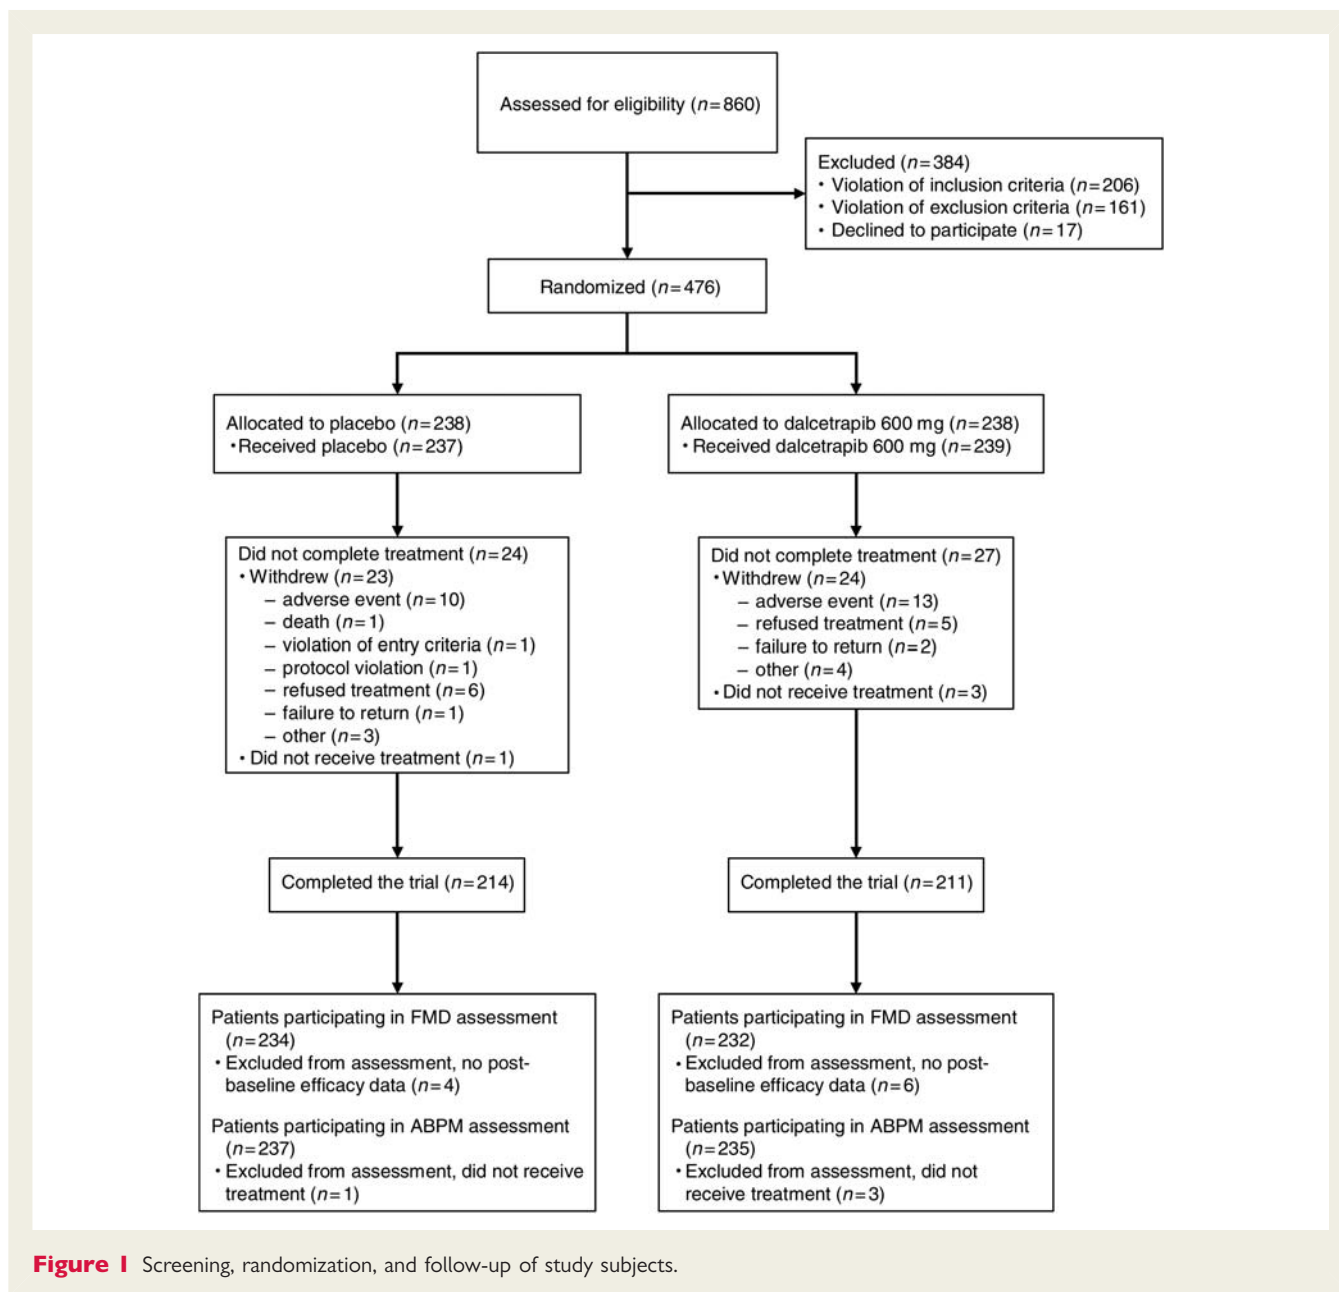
Assessed for eligibility ($n=860$)

Excluded ($n=384$)
• Violation of inclusion criteria ($n=206$)
• Violation of exclusion criteria ($n=161$)
• Declined to participate ($n=17$)

Randomized ($n=476$)

Allocated to placebo ($n=238$)
• Received placebo ($n=237$)

Allocated to dalcetrapib 600 mg ($n=238$)
• Received dalcetrapib 600 mg ($n=239$)

Did not complete treatment ($n=24$)
• Withdrew ($n=23$)
– adverse event ($n=10$)
– death ($n=1$)
– violation of entry criteria ($n=1$)
– protocol violation ($n=1$)
– refused treatment ($n=6$)
– failure to return ($n=1$)
– other ($n=3$)
• Did not receive treatment ($n=1$)

Did not complete treatment ($n=27$)
• Withdrew ($n=24$)
– adverse event ($n=13$)
– refused treatment ($n=5$)
– failure to return ($n=2$)
– other ($n=4$)
• Did not receive treatment ($n=3$)

Completed the trial ($n=214$)

Completed the trial ($n=211$)

Patients participating in FMD assessment ($n=234$)
• Excluded from assessment, no postbaseline efficacy data ($n=4$)

Patients participating in ABPM assessment ($n=237$)
• Excluded from assessment, did not receive treatment ($n=1$)

Patients participating in FMD assessment ($n=232$)
• Excluded from assessment, no postbaseline efficacy data ($n=6$)

Patients participating in ABPM assessment ($n=235$)
• Excluded from assessment, did not receive treatment ($n=3$)

Figure 1 Screening, randomization, and follow-up of study subjects.